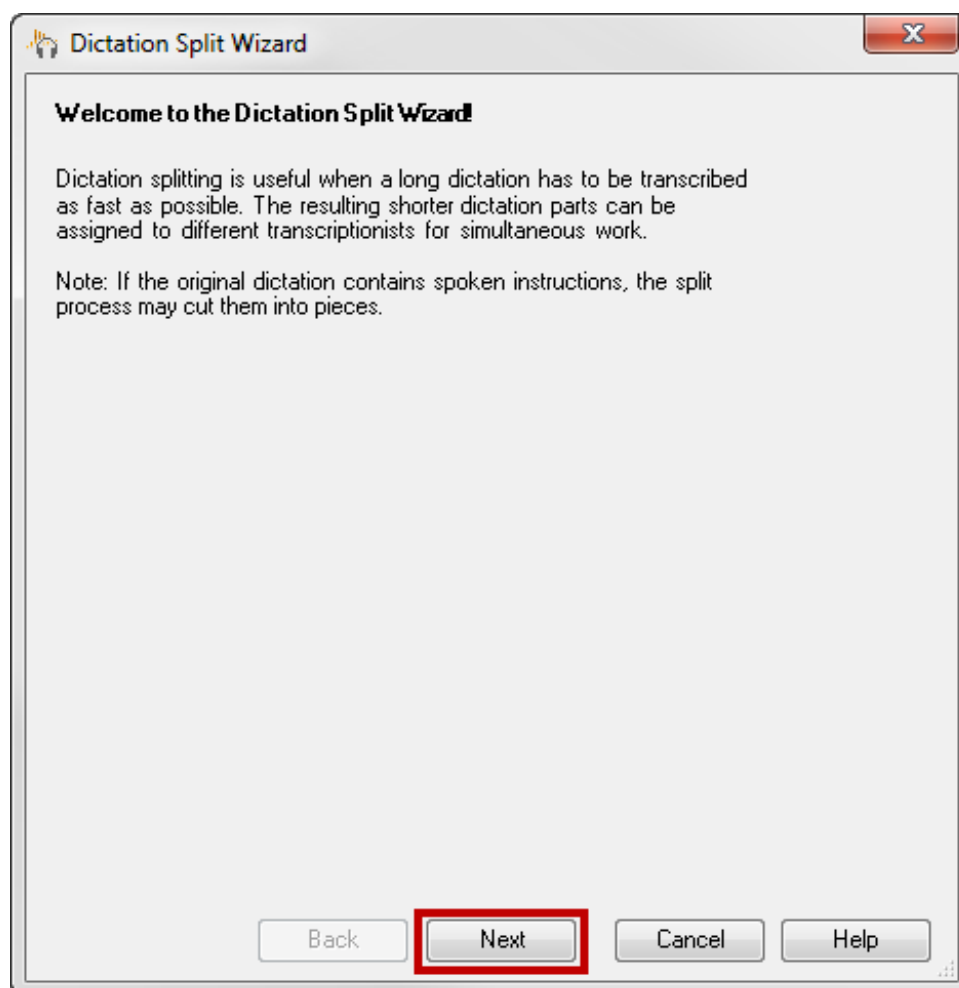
Dictation Split Wizard

Welcome to the Dictation Split Wizard!

Dictation splitting is useful when a long dictation has to be transcribed as fast as possible. The resulting shorter dictation parts can be assigned to different transcriptionists for simultaneous work.

Note: If the original dictation contains spoken instructions, the split process may cut them into pieces.

Back Next Cancel Help